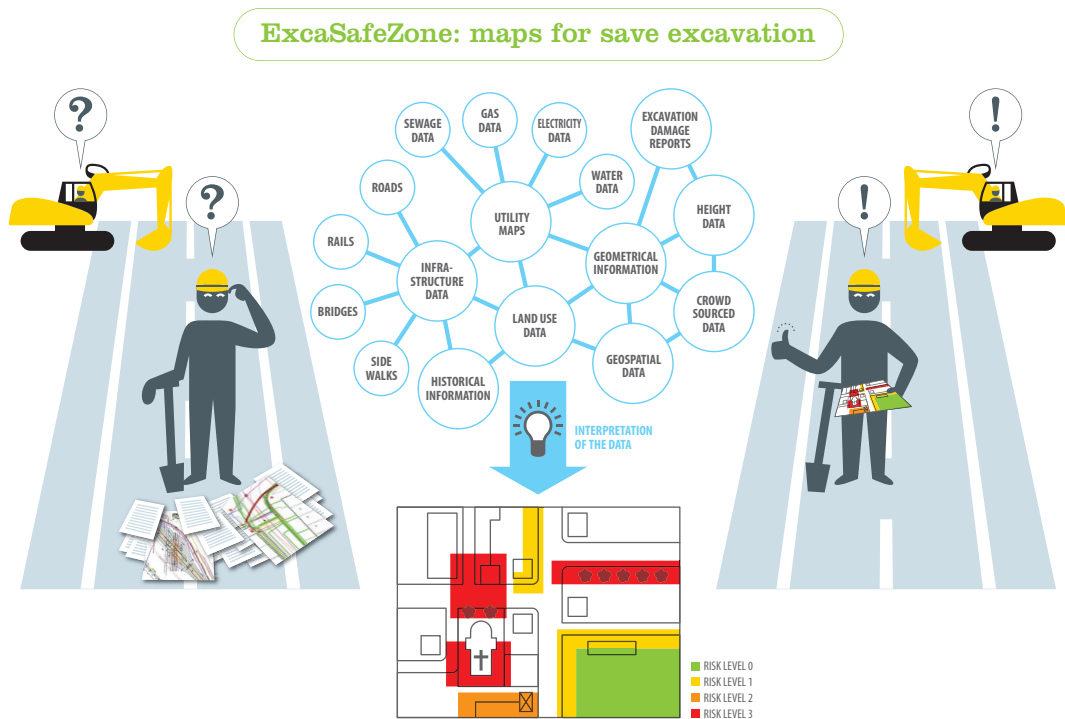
ExcaSafeZone: maps for save excavation

?

?

SEWAGE DATA

GAS DATA

ELECTRICITY DATA

EXCAVATION DAMAGE REPORTS

WATER DATA

ROADS

UTILITY MAPS

HEIGHT DATA

RAILS

INFRA-STRUCTURE DATA

GEOMETRICAL INFORMATION

BRIDGES

LAND USE DATA

CROWD SOURCED DATA

SIDE WALKS

HISTORICAL INFORMATION

GEOSPATIAL DATA

!

!

INTERPRETATION OF THE DATA

RISK LEVEL 0
RISK LEVEL 1
RISK LEVEL 2
RISK LEVEL 3